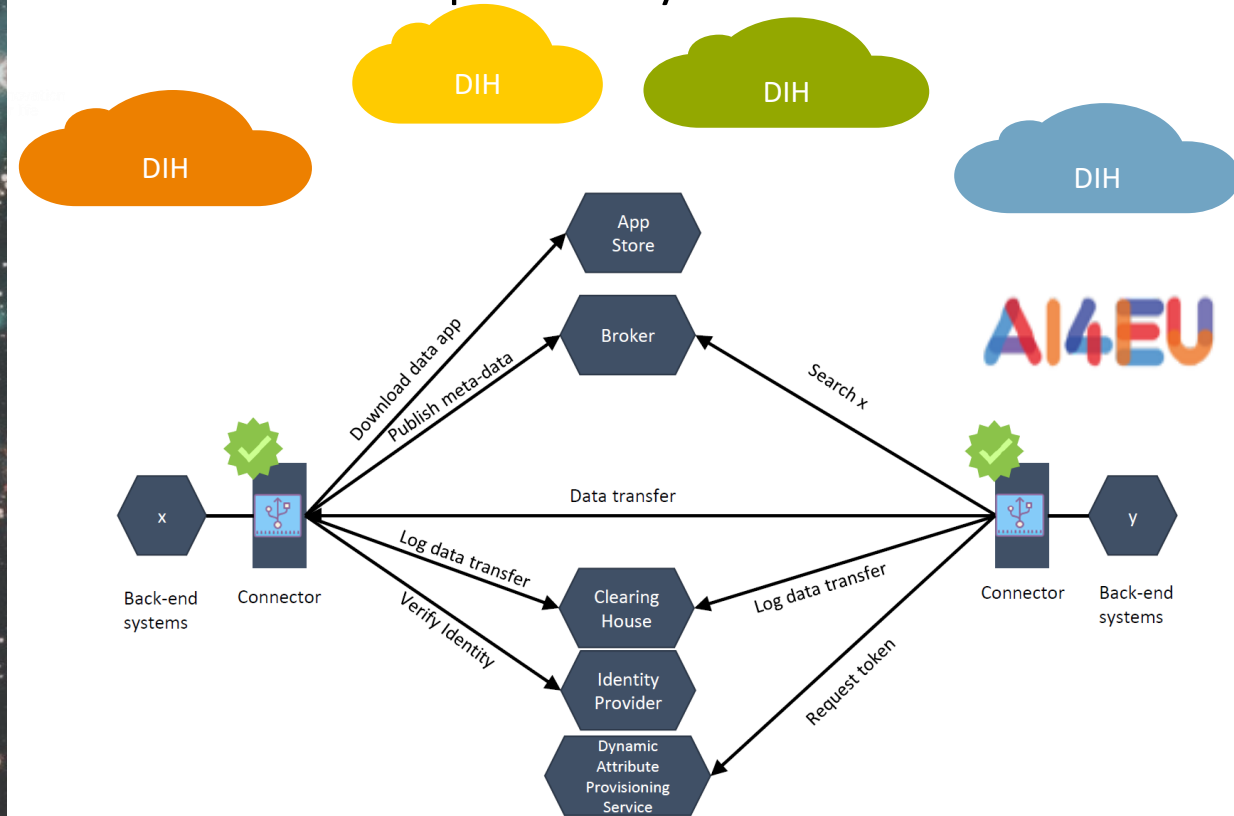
DIH

DIH

DIH

DIH

App Store

Broker

AI4EU

Download data app

Publish meta-data

Search x

x

y

Data transfer

Log data transfer

Log data transfer

Verify Identity

Request token

Back-end systems

Connector

Clearing House

Connector

Back-end systems

Identity Provider

Dynamic Attribute Provisioning Service